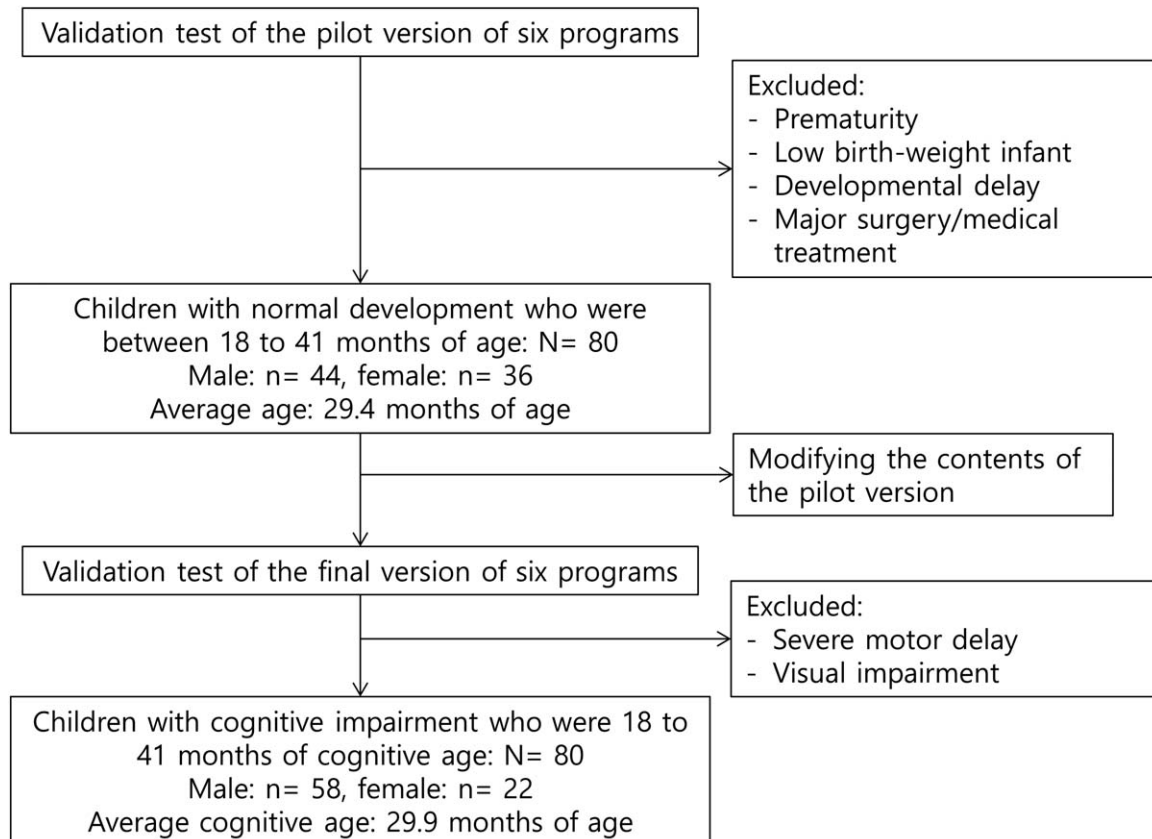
Validation test of the pilot version of six programs

Excluded:
- Prematurity
- Low birth-weight infant
- Developmental delay
- Major surgery/medical treatment

Children with normal development who were between 18 to 41 months of age: N= 80
Male: n= 44, female: n= 36
Average age: 29.4 months of age

Modifying the contents of the pilot version

Validation test of the final version of six programs

Excluded:
- Severe motor delay
- Visual impairment

Children with cognitive impairment who were 18 to 41 months of cognitive age: N= 80
Male: n= 58, female: n= 22
Average cognitive age: 29.9 months of age